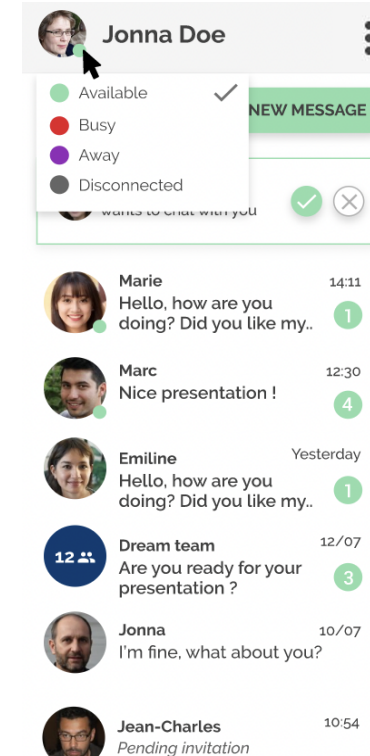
Jonna Doe

Available
Busy
Away
Disconnected

NEW MESSAGE

wants to chat with you

Marie
14:11
Hello, how are you doing? Did you like my..
1

Marc
12:30
Nice presentation !
4

Emiline
Yesterday
Hello, how are you doing? Did you like my..
1

12
Dream team
12/07
Are you ready for your presentation ?
3

Jonna
10/07
I'm fine, what about you?

Jean-Charles
10:54
Pending invitation